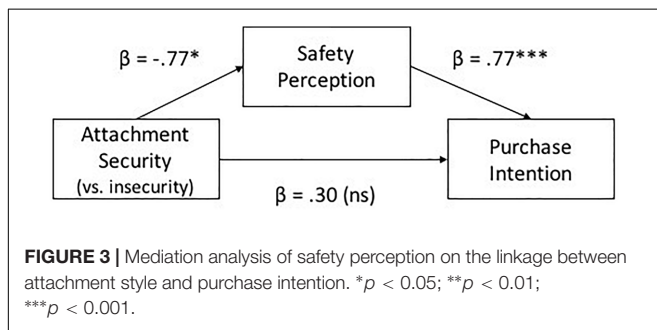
β = -.77*

Safety Perception

β = .77***

Attachment Security (vs. insecurity)

Purchase Intention

β = .30 (ns)

**FIGURE 3 |** Mediation analysis of safety perception on the linkage between attachment style and purchase intention. *$p < 0.05$; **$p < 0.01$; ***$p < 0.001$.